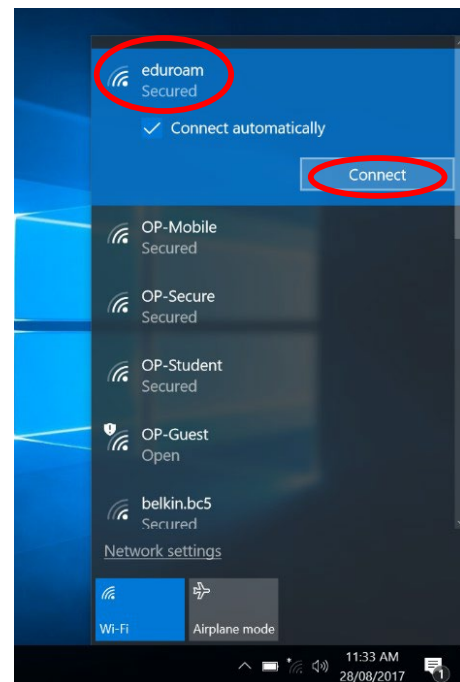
eduroam
Secured

Connect automatically

Connect

OP-Mobile
Secured

OP-Secure
Secured

OP-Student
Secured

OP-Guest
Open

belkin.bc5
Secured

Network settings

Wi-Fi

Airplane mode

11:33 AM
28/08/2017

1